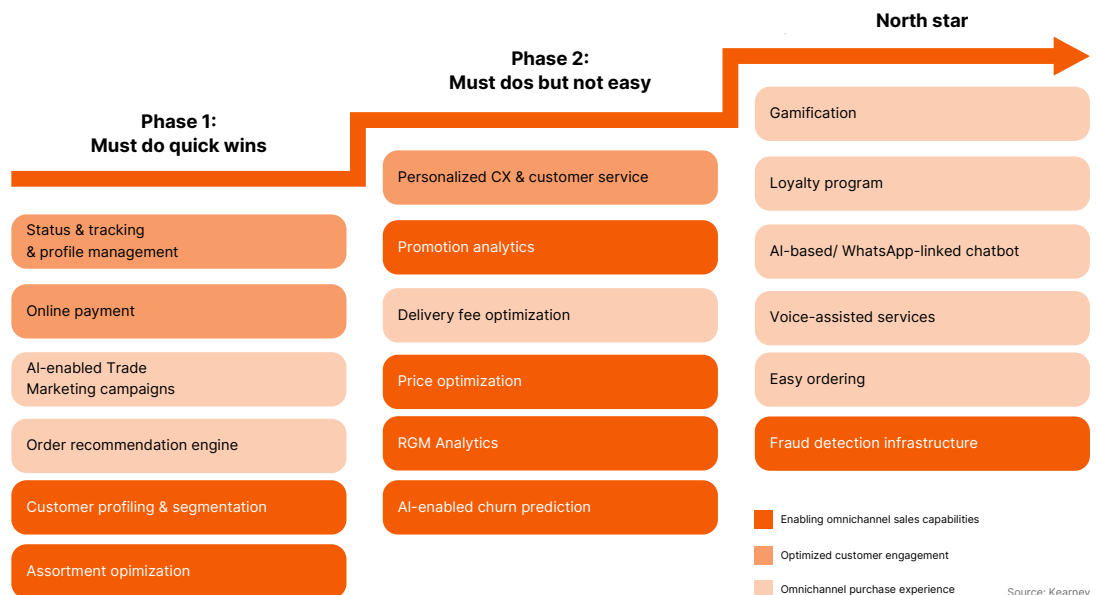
North star

Phase 2:
Must dos but not easy

Phase 1:
Must do quick wins

Status & tracking & profile management

Online payment

AI-enabled Trade Marketing campaigns

Order recommendation engine

Customer profiling & segmentation

Assortment opimization

Personalized CX & customer service

Promotion analytics

Delivery fee optimization

Price optimization

RGM Analytics

AI-enabled churn prediction

Gamification

Loyalty program

AI-based/ WhatsApp-linked chatbot

Voice-assisted services

Easy ordering

Fraud detection infrastructure

Enabling omnichannel sales capabilities

Optimized customer engagement

Omnichannel purchase experience

Source: Kearney